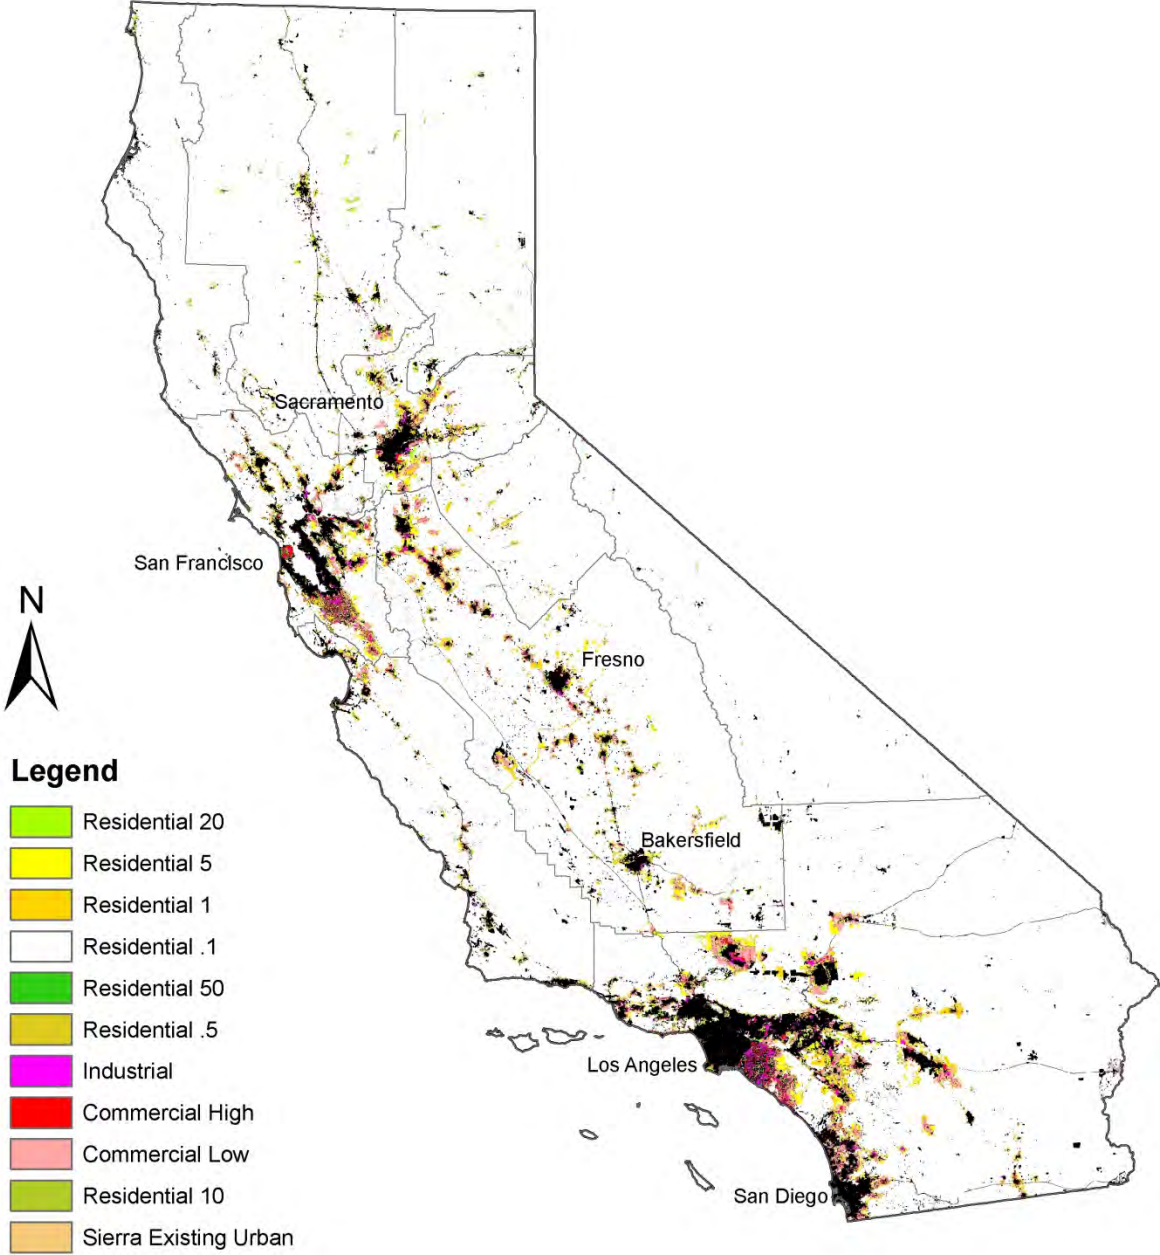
Sacramento

San Francisco

N

Fresno

Bakersfield

Los Angeles

San Diego

Legend

Residential 20

Residential 5

Residential 1

Residential .1

Residential 50

Residential .5

Industrial

Commercial High

Commercial Low

Residential 10

Sierra Existing Urban